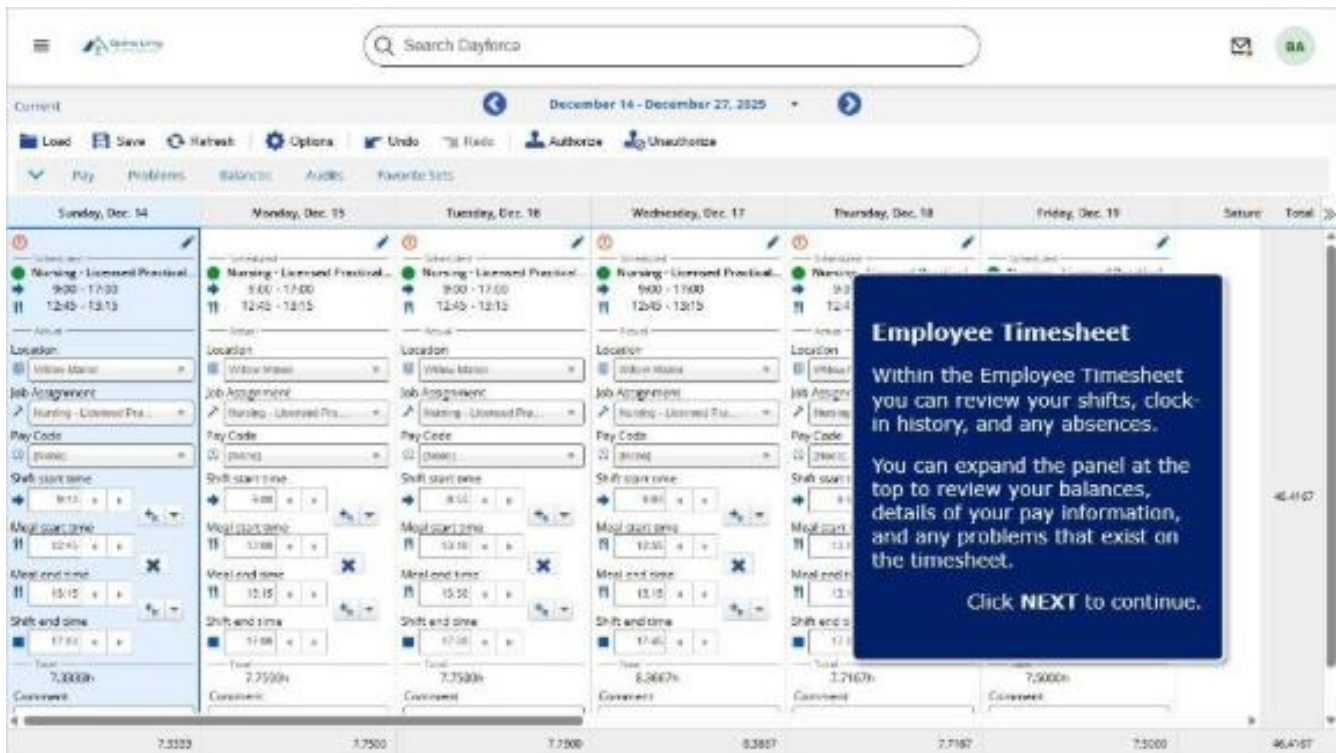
Search Dayforce

BA

Current

December 14 - December 27, 2025

Load  Save  Refresh  Options  Undo  Redo  Authorize  Unauthorize

Pay  Problems  Balances  Audits  Favorite Sets

| Sunday, Dec. 14 | Monday, Dec. 15 | Tuesday, Dec. 16 | Wednesday, Dec. 17 | Thursday, Dec. 18 | Friday, Dec. 19 | Saturd | Total |
|---|---|---|---|---|---|---|---|

Scheduled
Nursing - Licensed Practical...
9:00 - 17:00
12:45 - 13:15

Actual
Location
Willow Manor
Job Assignment
Nursing - Licensed Pra...
Pay Code
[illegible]
Shift start time
Meal start time
Meal end time
Shift end time
Total
7.3333h
Comment

Scheduled
Nursing - Licensed Practical...
9:00 - 17:00
12:45 - 13:15
Location
Willow Manor
Job Assignment
Nursing - Licensed Pra...
Pay Code
Shift start time
9:00
Meal start time
12:00
Meal end time
12:15
Shift end time
17:00
Total
7.7500h
Comment

Scheduled
Nursing - Licensed Practical...
9:00 - 17:00
12:45 - 13:15
Location
Willow Manor
Job Assignment
Nursing - Licensed Pra...
Pay Code
Shift start time
Meal start time
Meal end time
Shift end time
Total
7.7500h
Comment

Scheduled
Nursing - Licensed Practical...
9:00 - 17:00
12:45 - 13:15
Location
Willow Manor
Job Assignment
Nursing - Licensed Pra...
Pay Code
Shift start time
Meal start time
Meal end time
Shift end time
Total
8.8667h
Comment

Location
Job Assignment
Pay Code
Shift start time
Meal start time
Meal end time
Shift end time
Total
7.7167h
Comment

Total
7.5000h
Comment

46.4167

Employee Timesheet

Within the Employee Timesheet you can review your shifts, clock-in history, and any absences.

You can expand the panel at the top to review your balances, details of your pay information, and any problems that exist on the timesheet.

Click NEXT to continue.

7.3333  7.7500  7.7500  8.3667  7.7167  7.5000  46.4167